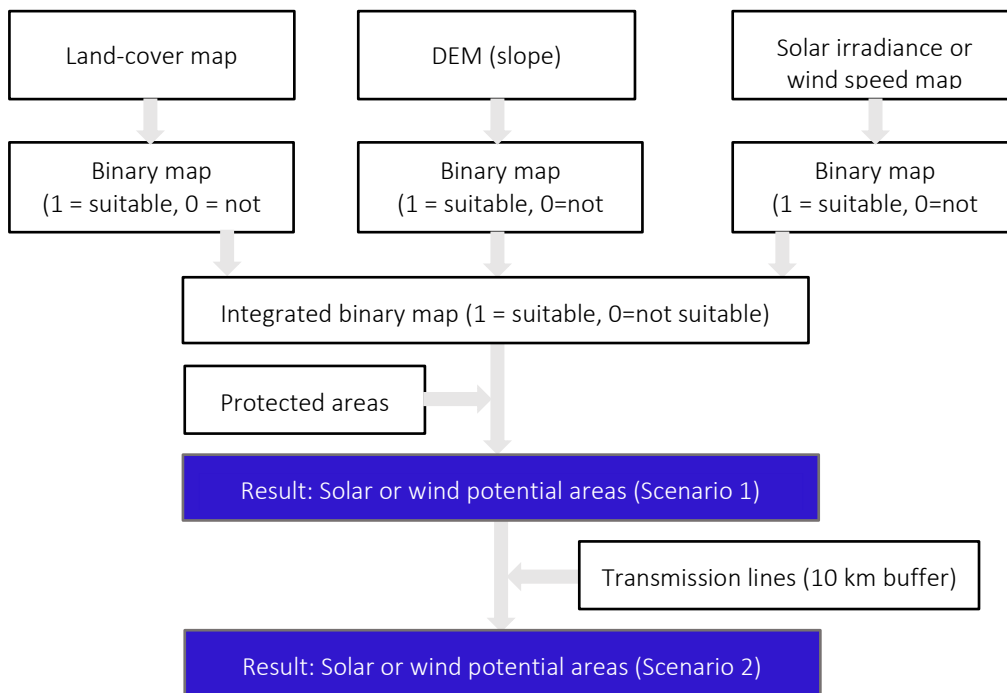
Land-cover map

DEM (slope)

Solar irradiance or wind speed map

Binary map (1 = suitable, 0 = not

Binary map (1 = suitable, 0=not

Binary map (1 = suitable, 0=not

Integrated binary map (1 = suitable, 0=not suitable)

Protected areas

Result: Solar or wind potential areas (Scenario 1)

Transmission lines (10 km buffer)

Result: Solar or wind potential areas (Scenario 2)